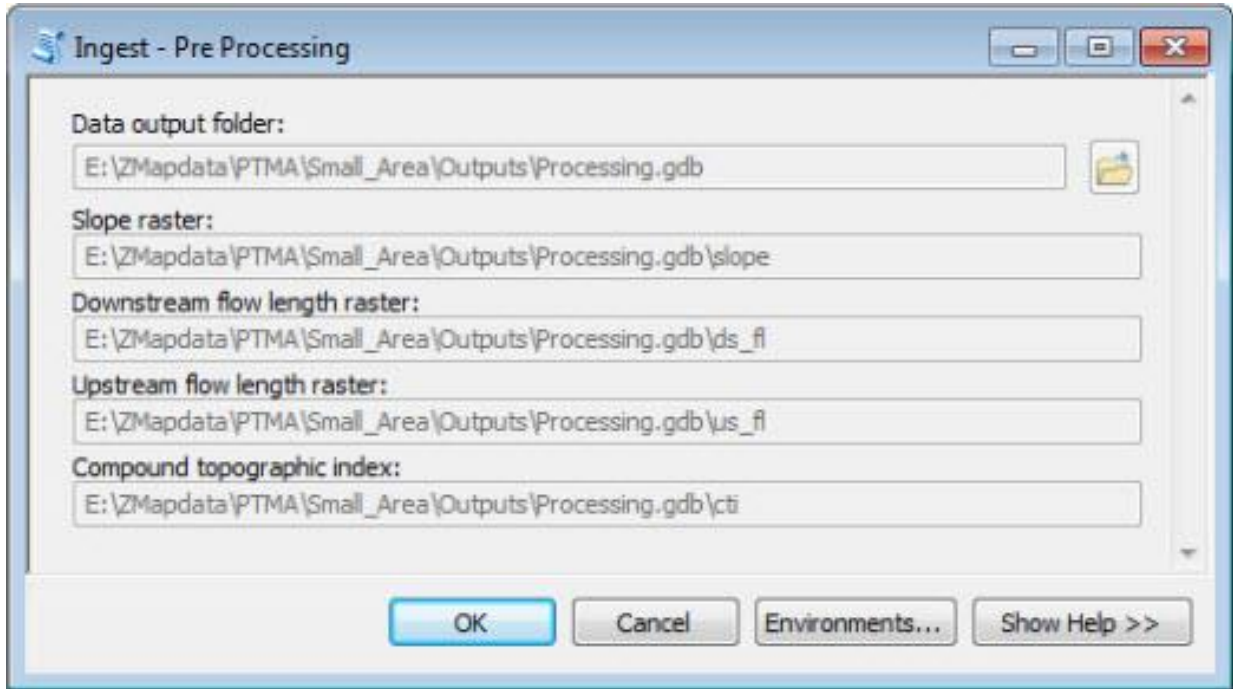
Ingest - Pre Processing

Data output folder:
E:\ZMapdata\PTMA\Small_Area\Outputs\Processing.gdb

Slope raster:
E:\ZMapdata\PTMA\Small_Area\Outputs\Processing.gdb\slope

Downstream flow length raster:
E:\ZMapdata\PTMA\Small_Area\Outputs\Processing.gdb\ds_fl

Upstream flow length raster:
E:\ZMapdata\PTMA\Small_Area\Outputs\Processing.gdb\us_fl

Compound topographic index:
E:\ZMapdata\PTMA\Small_Area\Outputs\Processing.gdb\cti

OK Cancel Environments... Show Help >>